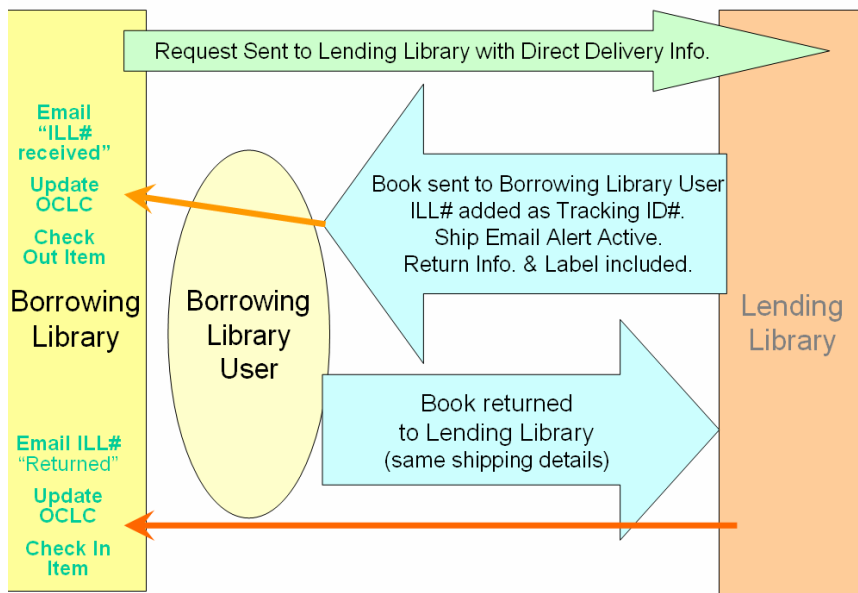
Request Sent to Lending Library with Direct Delivery Info.

Email "ILL# received"

Update OCLC

Check Out Item

Borrowing Library

Borrowing Library User

Book sent to Borrowing Library User
ILL# added as Tracking ID#.
Ship Email Alert Active.
Return Info. & Label included.

Lending Library

Book returned to Lending Library (same shipping details)

Email ILL# "Returned"

Update OCLC

Check In Item